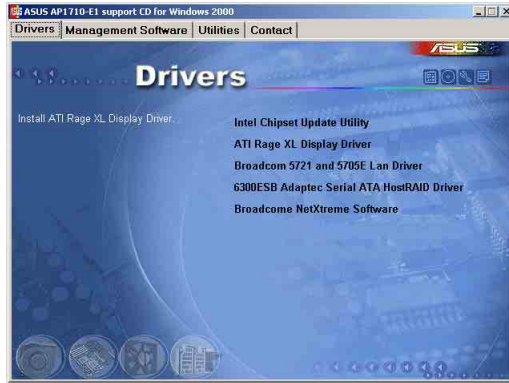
ASUS AP1710-E1 support CD for Windows 2000

Drivers | Management Software | Utilities | Contact

ASUS

Drivers

Install ATI Rage XL Display Driver.

Intel Chipset Update Utility

ATI Rage XL Display Driver

Broadcom 5721 and 5705E Lan Driver

6300ESB Adaptec Serial ATA HostRAID Driver

Broadcome NetXtreme Software